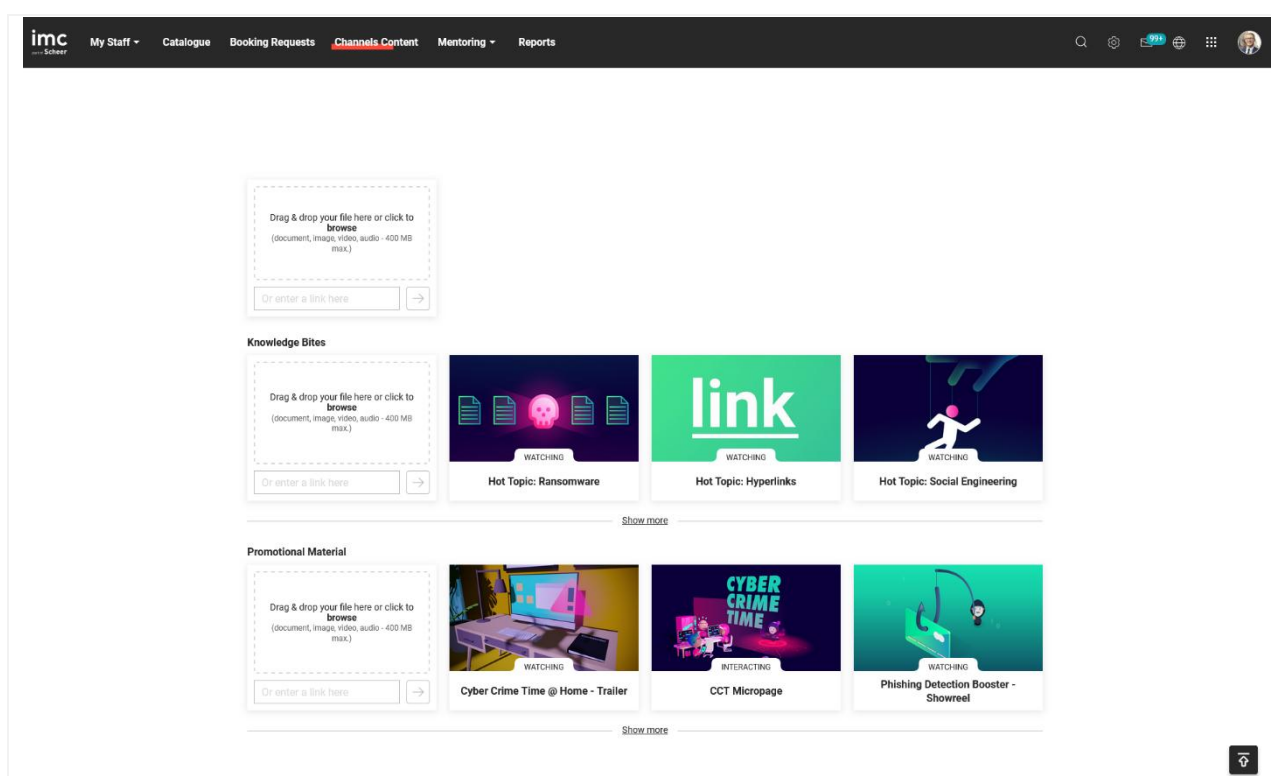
imc
part of Scheer

My Staff Catalogue Booking Requests Channels Content Mentoring Reports

99+

Drag & drop your file here or click to browse
(document, image, video, audio - 400 MB max.)

Or enter a link here

Knowledge Bites

Drag & drop your file here or click to browse
(document, image, video, audio - 400 MB max.)

Or enter a link here

WATCHING
Hot Topic: Ransomware

link
WATCHING
Hot Topic: Hyperlinks

WATCHING
Hot Topic: Social Engineering

Show more

Promotional Material

Drag & drop your file here or click to browse
(document, image, video, audio - 400 MB max.)

Or enter a link here

WATCHING
Cyber Crime Time @ Home - Trailer

CYBER CRIME TIME
INTERACTING
CCT Micropage

WATCHING
Phishing Detection Booster - Showreel

Show more